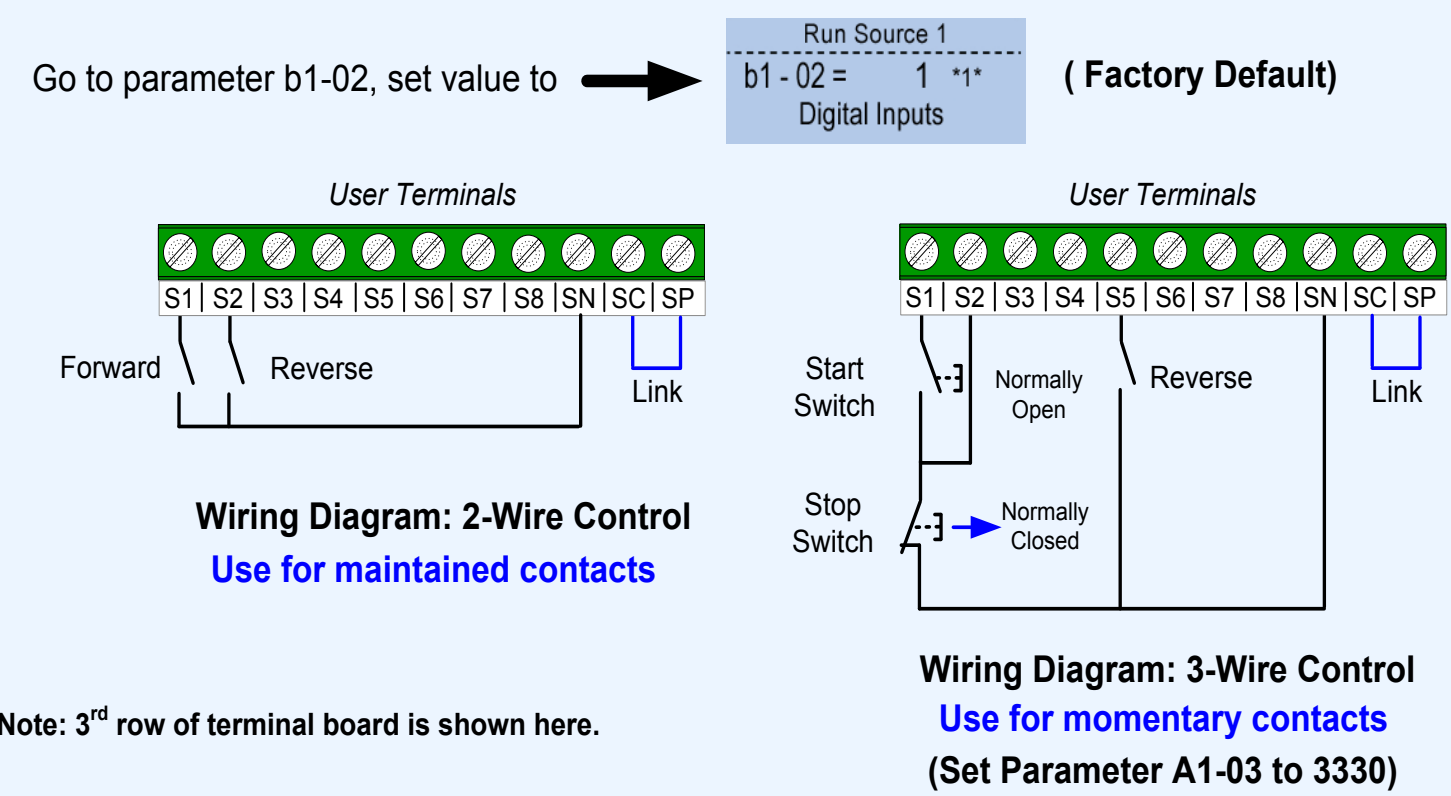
Go to parameter b1-02, set value to

Run Source 1
b1 - 02 = 1 *1*
Digital Inputs

( Factory Default)

User Terminals

| S1 | S2 | S3 | S4 | S5 | S6 | S7 | S8 | SN | SC | SP |
|---|---|---|---|---|---|---|---|---|---|---|

Forward Reverse Link

Wiring Diagram: 2-Wire Control
Use for maintained contacts

User Terminals

| S1 | S2 | S3 | S4 | S5 | S6 | S7 | S8 | SN | SC | SP |
|---|---|---|---|---|---|---|---|---|---|---|

Start Switch
Normally Open
Reverse
Link
Stop Switch
Normally Closed

Wiring Diagram: 3-Wire Control
Use for momentary contacts
(Set Parameter A1-03 to 3330)

Note: 3$^{rd}$ row of terminal board is shown here.